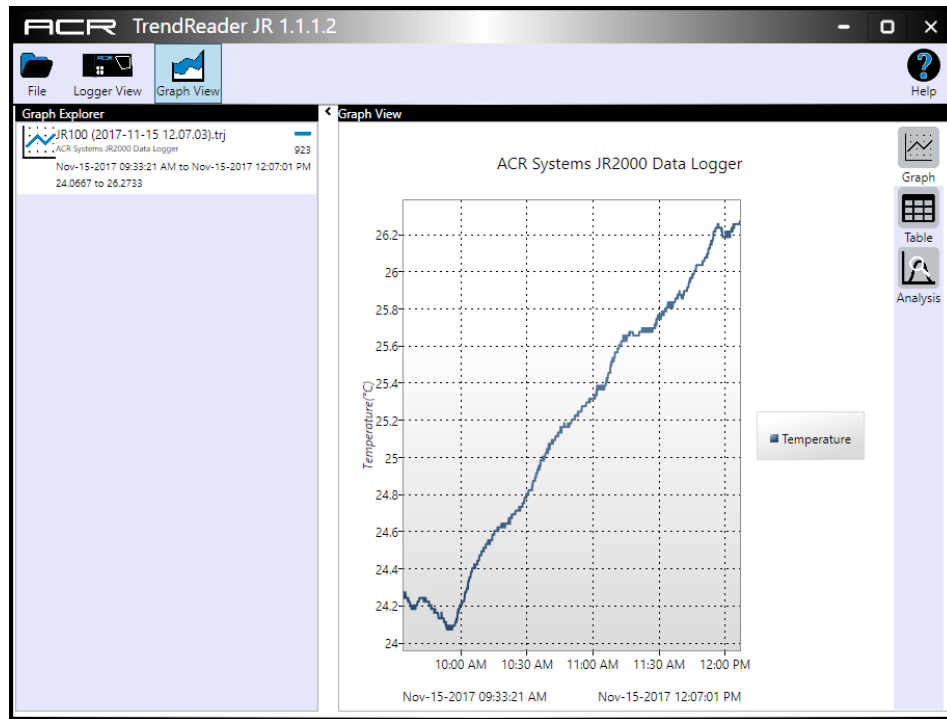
ACR TrendReader JR 1.1.1.2

File
Logger View
Graph View
Help

Graph Explorer
JR100 (2017-11-15 12.07.03).trj
ACR Systems JR2000 Data Logger
923
Nov-15-2017 09:33:21 AM to Nov-15-2017 12:07:01 PM
24.0667 to 26.2733

Graph View
ACR Systems JR2000 Data Logger

Temperature(°C)
26.2
26
25.8
25.6
25.4
25.2
25
24.8
24.6
24.4
24.2
24

10:00 AM
10:30 AM
11:00 AM
11:30 AM
12:00 PM

Nov-15-2017 09:33:21 AM
Nov-15-2017 12:07:01 PM

Temperature

Graph
Table
Analysis